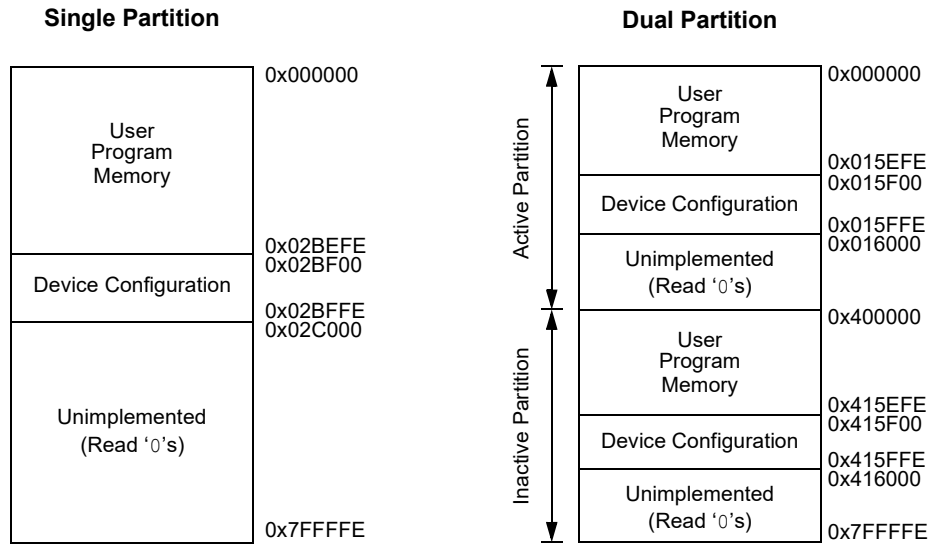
Single Partition

User Program Memory

Device Configuration

Unimplemented (Read '0's)

0x000000

0x02BEFE
0x02BF00

0x02BFFE
0x02C000

0x7FFFFE

Dual Partition

Active Partition

Inactive Partition

User Program Memory

Device Configuration

Unimplemented (Read '0's)

User Program Memory

Device Configuration

Unimplemented (Read '0's)

0x000000

0x015EFE
0x015F00

0x015FFE
0x016000

0x400000

0x415EFE
0x415F00

0x415FFE
0x416000

0x7FFFFE